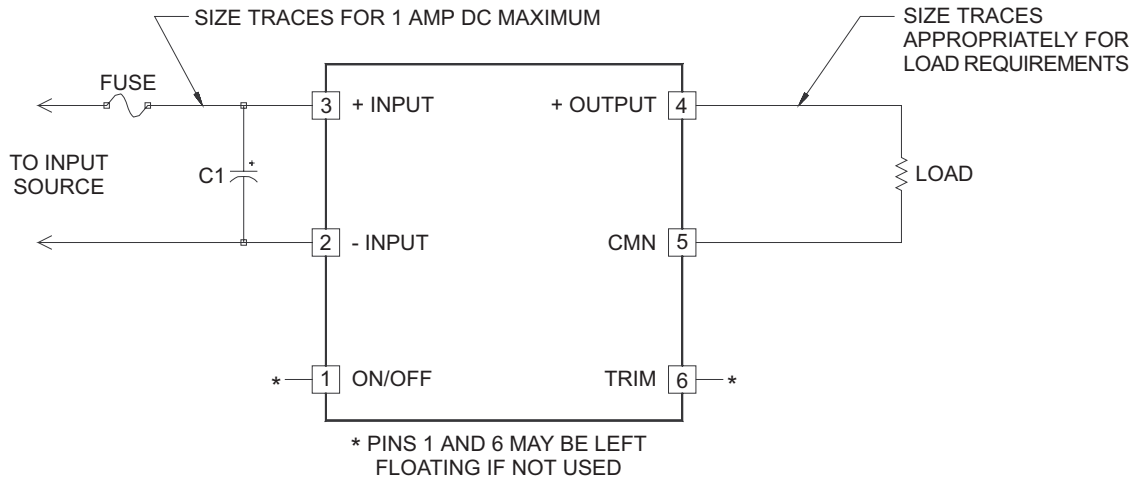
SIZE TRACES FOR 1 AMP DC MAXIMUM

SIZE TRACES APPROPRIATELY FOR LOAD REQUIREMENTS

FUSE

TO INPUT SOURCE

C1

+

3 + INPUT

2 - INPUT

1 ON/OFF

*

+ OUTPUT 4

CMN 5

TRIM 6

*

LOAD

* PINS 1 AND 6 MAY BE LEFT FLOATING IF NOT USED